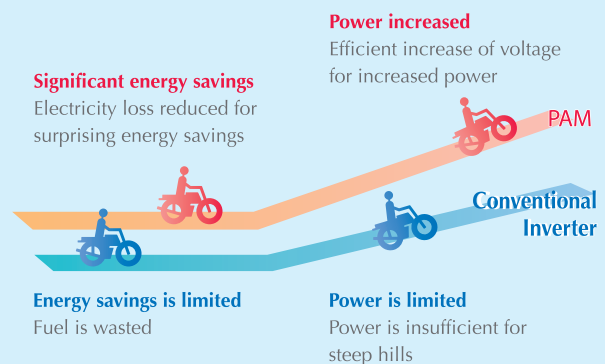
Power increased
Efficient increase of voltage for increased power

Significant energy savings
Electricity loss reduced for surprising energy savings

PAM

Conventional Inverter

Energy savings is limited
Fuel is wasted

Power is limited
Power is insufficient for steep hills